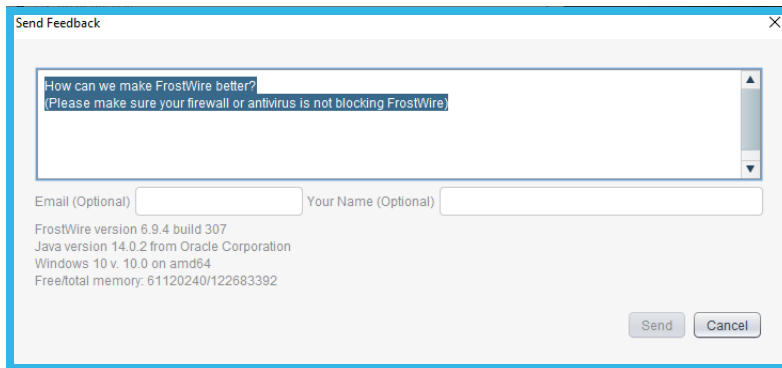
Send Feedback

How can we make FrostWire better?
(Please make sure your firewall or antivirus is not blocking FrostWire)

Email (Optional)

Your Name (Optional)

FrostWire version 6.9.4 build 307
Java version 14.0.2 from Oracle Corporation
Windows 10 v. 10.0 on amd64
Free/total memory: 61120240/122683392

Send

Cancel